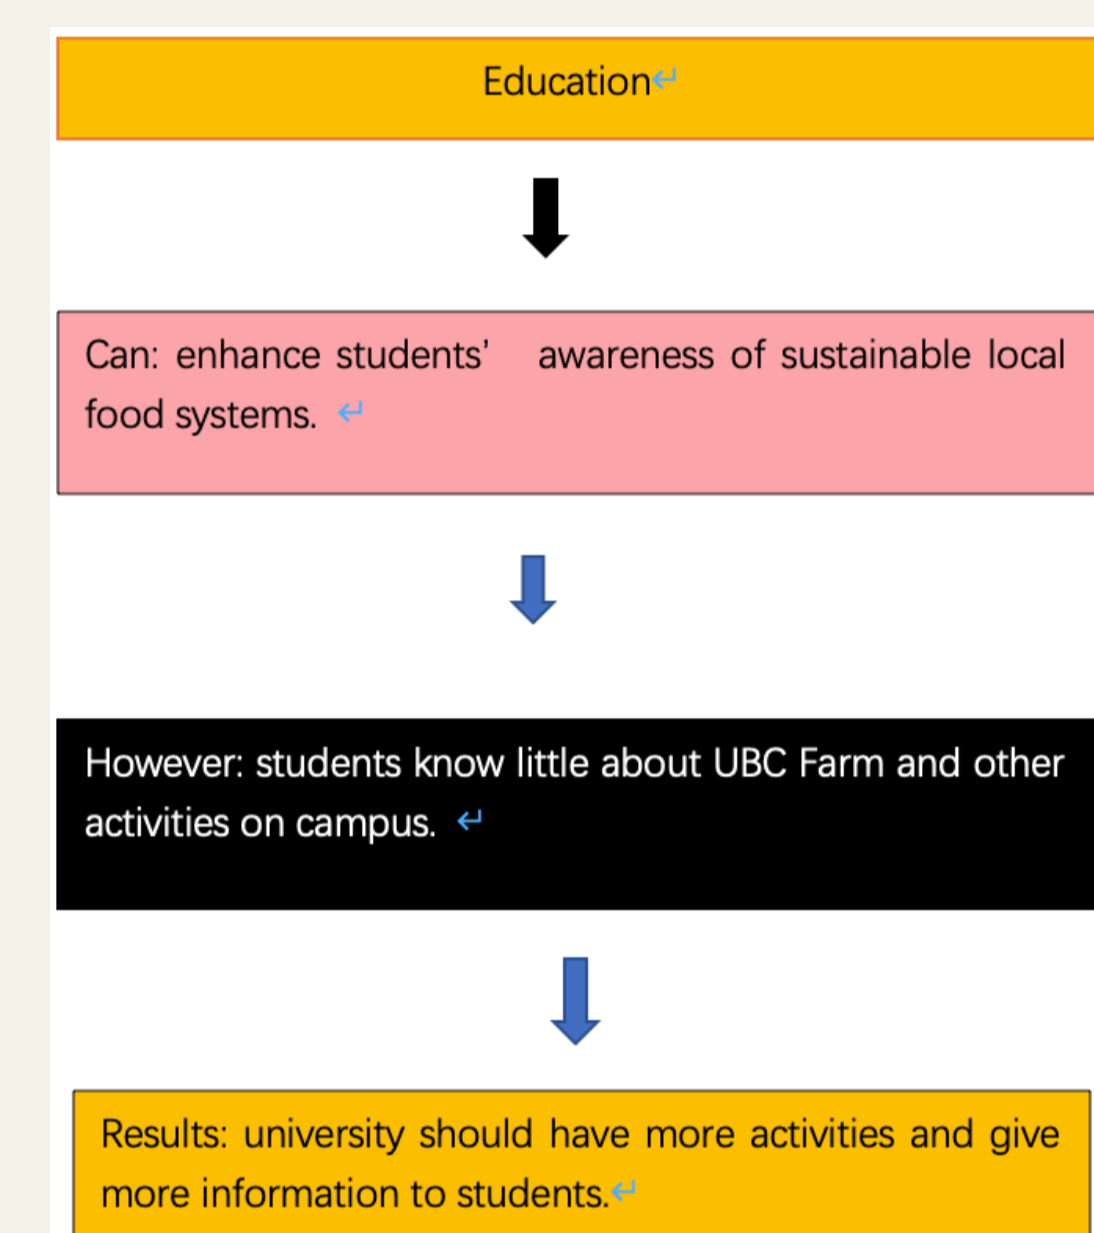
Education

Can: enhance students' awareness of sustainable local food systems.

However: students know little about UBC Farm and other activities on campus.

Results: university should have more activities and give more information to students.